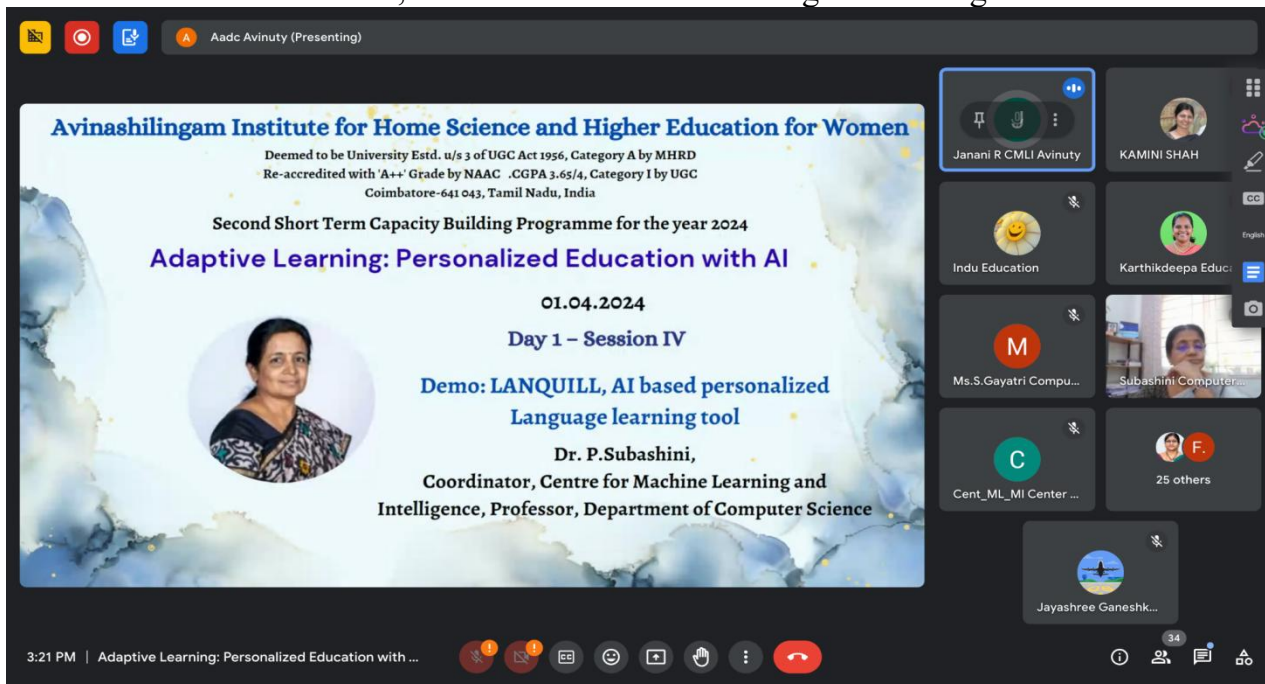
A Aadc Avinuty (Presenting)

Avinashilingam Institute for Home Science and Higher Education for Women
Deemed to be University Estd. u/s 3 of UGC Act 1956, Category A by MHRD
Re-accredited with 'A++' Grade by NAAC .CGPA 3.65/4, Category I by UGC
Coimbatore-641 043, Tamil Nadu, India

Second Short Term Capacity Building Programme for the year 2024

Adaptive Learning: Personalized Education with AI

01.04.2024

Day 1 – Session IV

Demo: LANQUILL, AI based personalized Language learning tool

Dr. P.Subashini,
Coordinator, Centre for Machine Learning and Intelligence, Professor, Department of Computer Science

Janani R CMLI Avinuty
KAMINI SHAH
Indu Education
Karthikdeepa Educ
M
Ms.S.Gayatri Compu...
Subashini Computer...
C
Cent_ML_MI Center ...
F.
25 others
Jayashree Ganeshk...
CC
English

3:21 PM | Adaptive Learning: Personalized Education with ...
34